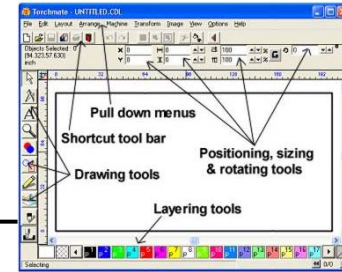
Torchmate - UNTITLED.CDL

File Edit Layout Arrange Machine Transform Image View Options Help

Objects Selected: 0
[94.323,57.630]
inch

X 0
Y 0

100
100

0

0 32 64 96 128 160 192

Pull down menus

Shortcut tool bar

Drawing tools

Positioning, sizing & rotating tools

Layering tools

1 2 3 4 5 6 7 8 9 10 11 12 13 14 15 16 17

Selecting

0/0